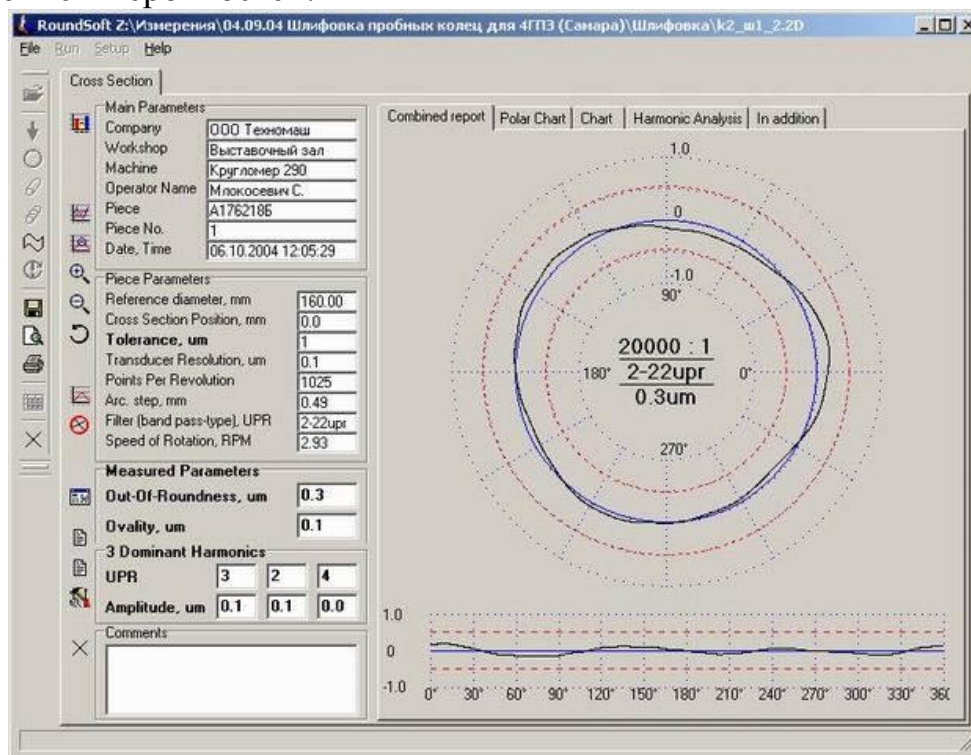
RoundSoft Z:\Измерения\04.09.04 Шлифовка пробных колец для 4ГПЗ (Самара)\Шлифовка\k2_ш1_2.2D

File Run Setup Help

Cross Section

Main Parameters
Company ООО Техномаш
Workshop Выставочный зал
Machine Кругломер 290
Operator Name Млокосевич С.
Piece А1762186
Piece No. 1
Date, Time 06.10.2004 12:05:29

Piece Parameters
Reference diameter, mm 160.00
Cross Section Position, mm 0.0
Tolerance, um 1
Transducer Resolution, um 0.1
Points Per Revolution 1025
Arc. step, mm 0.49
Filter (band pass-type), UPR 2-22upr
Speed of Rotation, RPM 2.93

Measured Parameters
Out-Of-Roundness, um 0.3
Ovality, um 0.1

3 Dominant Harmonics
UPR 3 2 4
Amplitude, um 0.1 0.1 0.0

Comments

Combined report | Polar Chart | Chart | Harmonic Analysis | In addition

1.0
0
-1.0
90°
180°
0°
270°
20000 : 1
2-22upr
0.3um

1.0
0
-1.0
0° 30° 60° 90° 120° 150° 180° 210° 240° 270° 300° 330° 36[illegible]